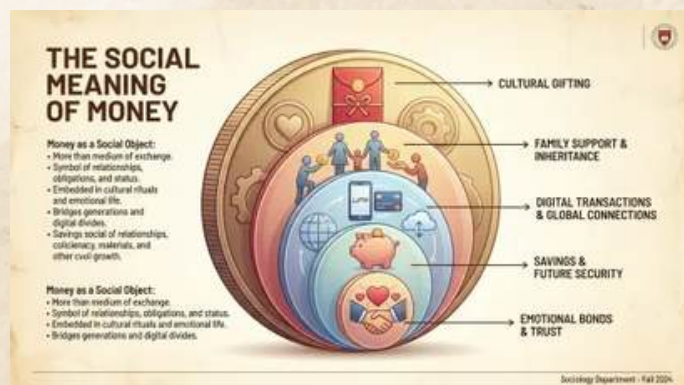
THE SOCIAL MEANING OF MONEY

Money as a Social Object:
• More than medium of exchange.
• Symbol of relationships, obligations, and status.
• Embedded in cultural rituals and emotional life.
• Bridges generations and digital divides.
• Savings social of relationships, coliciency, materials, and other cvol growth.

Money as a Social Object:
• More than medium of exchange.
• Symbol of relationships, obligations, and status.
• Embedded in cultural rituals and emotional life.
• Bridges generations and digital divides.

CULTURAL GIFTING

FAMILY SUPPORT & INHERITANCE

DIGITAL TRANSACTIONS & GLOBAL CONNECTIONS

SAVINGS & FUTURE SECURITY

EMOTIONAL BONDS & TRUST

Sociology Department · Fall 2024